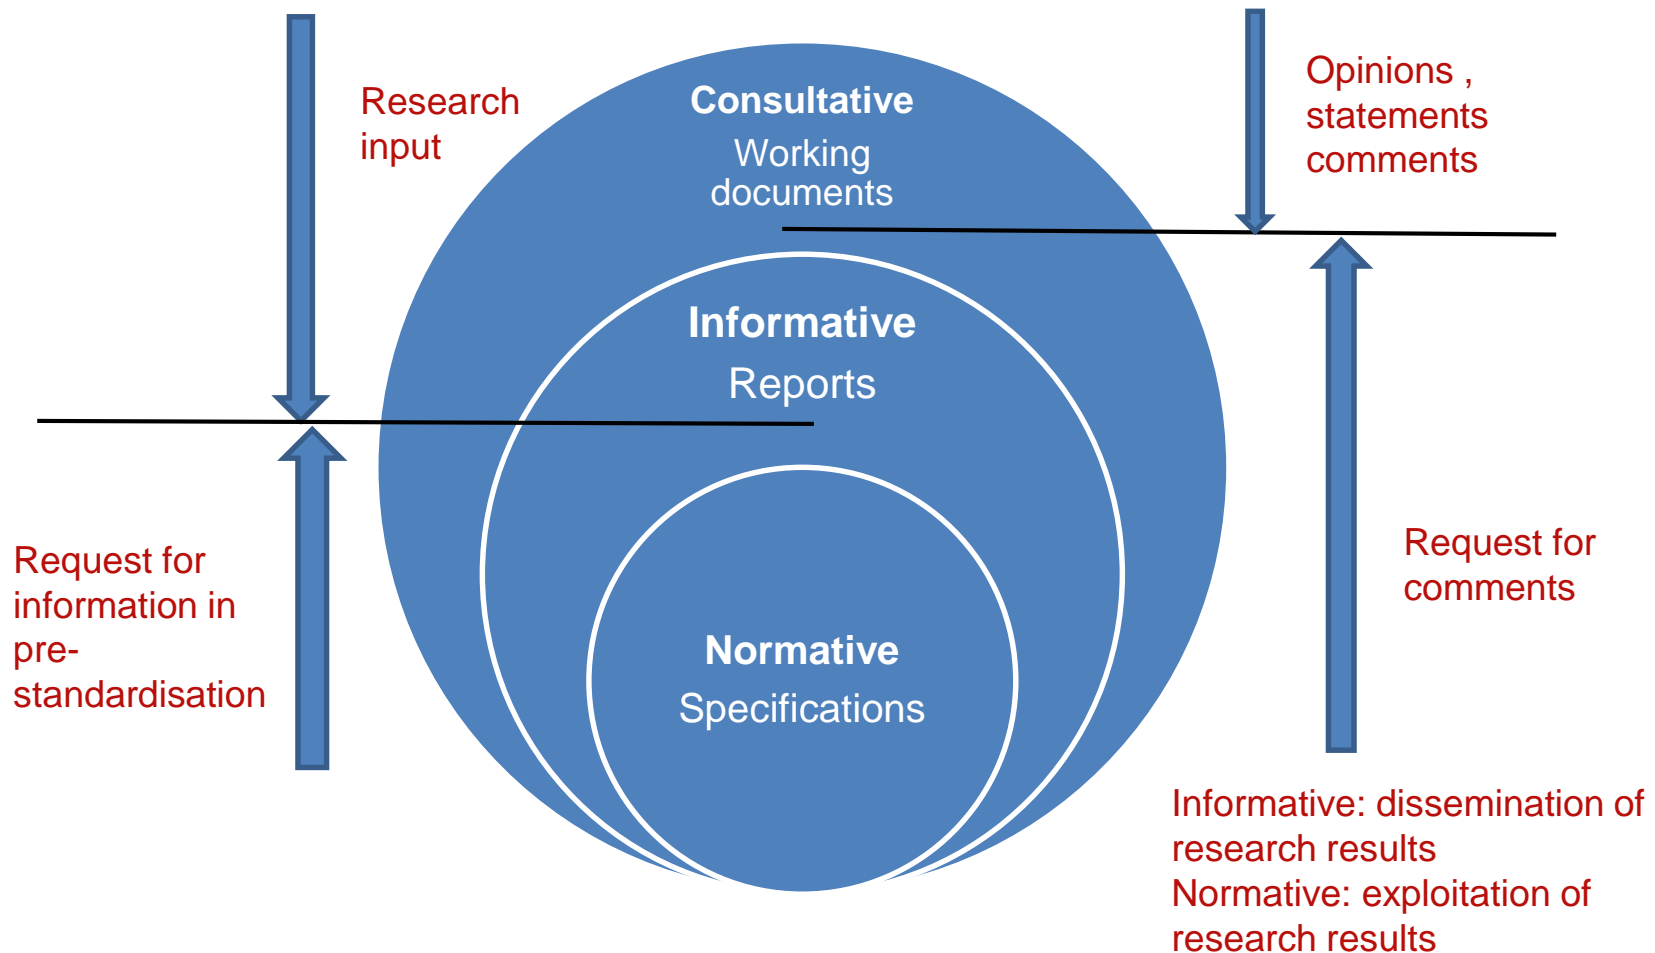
Research input

Consultative
Working documents

Opinions , statements comments

Informative
Reports

Request for information in pre-standardisation

Normative
Specifications

Request for comments

Informative: dissemination of research results
Normative: exploitation of research results